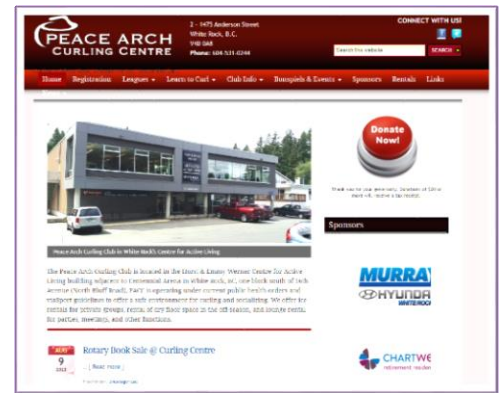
PEACE ARCH CURLING CENTRE

2 - 1475 Anderson Street
White Rock, B.C.
V4B 0A8
Phone: 604-531-0244

CONNECT WITH US!

Search this website
SEARCH

Home Registration Leagues Learn to Curl Club Info Bonspiels & Events Sponsors Rentals Links

Peace Arch Curling Club in White Rock's Centre for Active Living

The Peace Arch Curling Club is located in the Dave & Lorene Werner Centre for Active Living building adjacent to Centennial Arena in White Rock, BC, one block south of 16th Avenue (North Bluff Road). FAST is operating under current public health orders and wellpoint guidelines to offer a safe environment for curling and socializing. We offer ice rentals for private groups, rental of dry floor space in the off season, and lounge rentals for parties, meetings, and other functions.

AUG 9 2022

Rotary Book Sale @ Curling Centre

[Read more...]

Filed Under: Uncategorized

Donate Now!

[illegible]

Sponsors

MURRAY
HYUNDAI
WHITE ROCK

CHARTWE
retirement residen